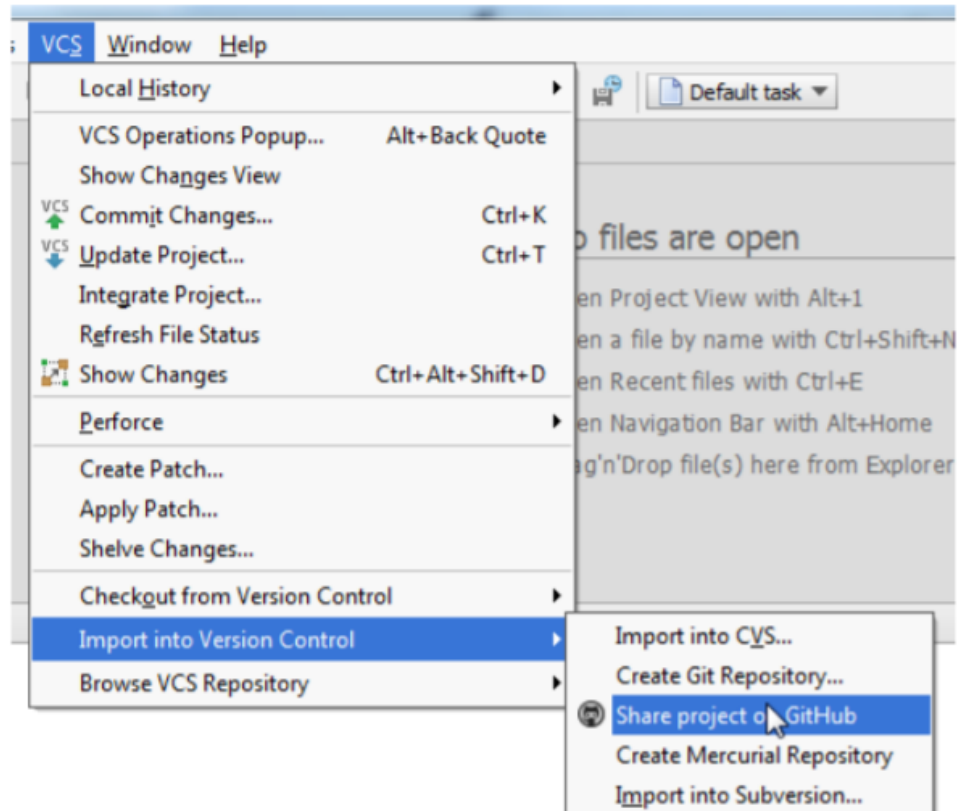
VCS Window Help

Local History
VCS Operations Popup... Alt+Back Quote
Show Changes View
Commit Changes... Ctrl+K
Update Project... Ctrl+T
Integrate Project...
Refresh File Status
Show Changes Ctrl+Alt+Shift+D
Perforce
Create Patch...
Apply Patch...
Shelve Changes...
Checkout from Version Control
Import into Version Control
Browse VCS Repository

Default task

o files are open
en Project View with Alt+1
en a file by name with Ctrl+Shift+N
en Recent files with Ctrl+E
en Navigation Bar with Alt+Home
ag'n'Drop file(s) here from Explorer

Import into CVS...
Create Git Repository...
Share project o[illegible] GitHub
Create Mercurial Repository
Import into Subversion...